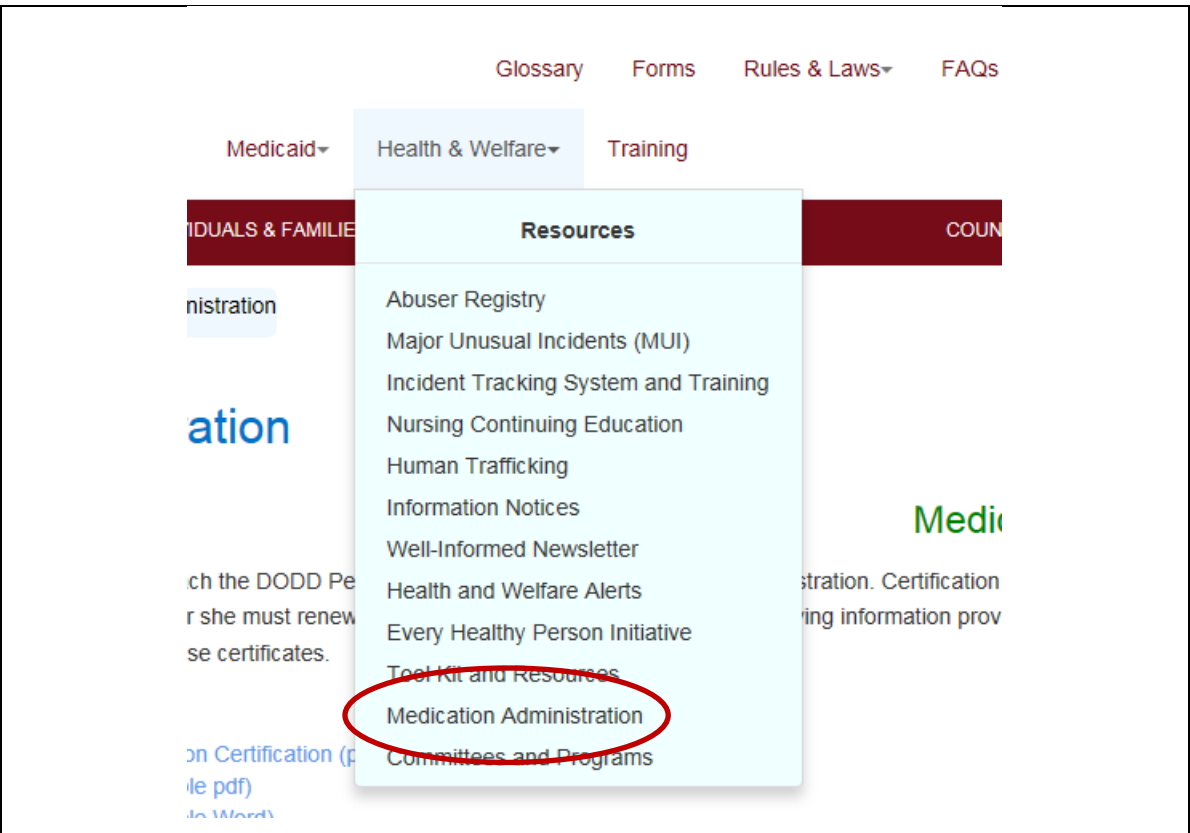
Glossary Forms Rules & Laws FAQs

Medicaid Health & Welfare Training

IDUALS & FAMILIE

COUN

nistration

Resources

Abuser Registry
Major Unusual Incidents (MUI)
Incident Tracking System and Training
Nursing Continuing Education
Human Trafficking
Information Notices
Well-Informed Newsletter
Health and Welfare Alerts
Every Healthy Person Initiative
Tool Kit and Resources
Medication Administration
Committees and Programs

ation

Medic

ch the DODD Pe stration. Certification r she must renew ving information prov se certificates.

on Certification (p le pdf) le Word)